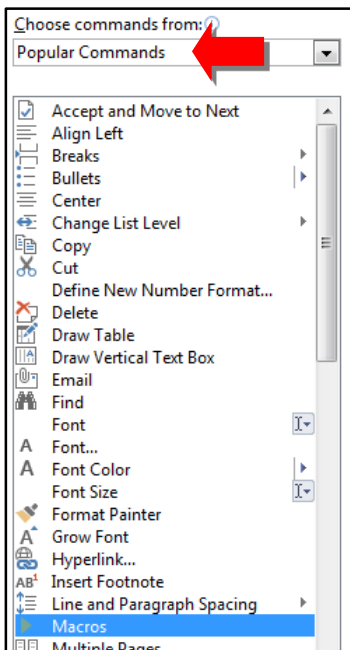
Choose commands from:
Popular Commands

Accept and Move to Next
Align Left
Breaks
Bullets
Center
Change List Level
Copy
Cut
Define New Number Format...
Delete
Draw Table
Draw Vertical Text Box
Email
Find
Font
Font...
Font Color
Font Size
Format Painter
Grow Font
Hyperlink...
Insert Footnote
Line and Paragraph Spacing
Macros
Multiple Pages